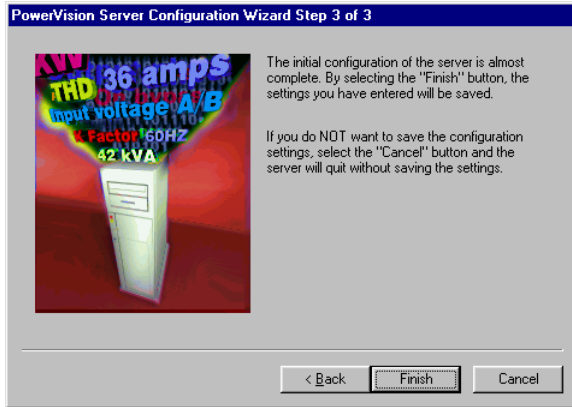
PowerVision Server Configuration Wizard Step 3 of 3

KW THD 36 amps
Input voltage A/B
K Factor 60HZ
42 KVA

The initial configuration of the server is almost complete. By selecting the "Finish" button, the settings you have entered will be saved.

If you do NOT want to save the configuration settings, select the "Cancel" button and the server will quit without saving the settings.

< Back
Finish
Cancel